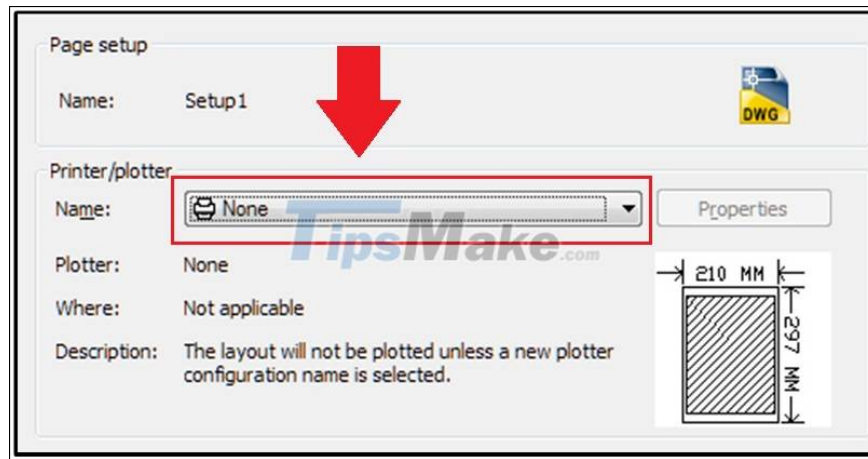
Page setup

Name: Setup1

DWG

Printer/plotter

Name: None

Properties

TipsMake.com

Plotter: None

Where: Not applicable

Description: The layout will not be plotted unless a new plotter configuration name is selected.

210 MM

297 MM